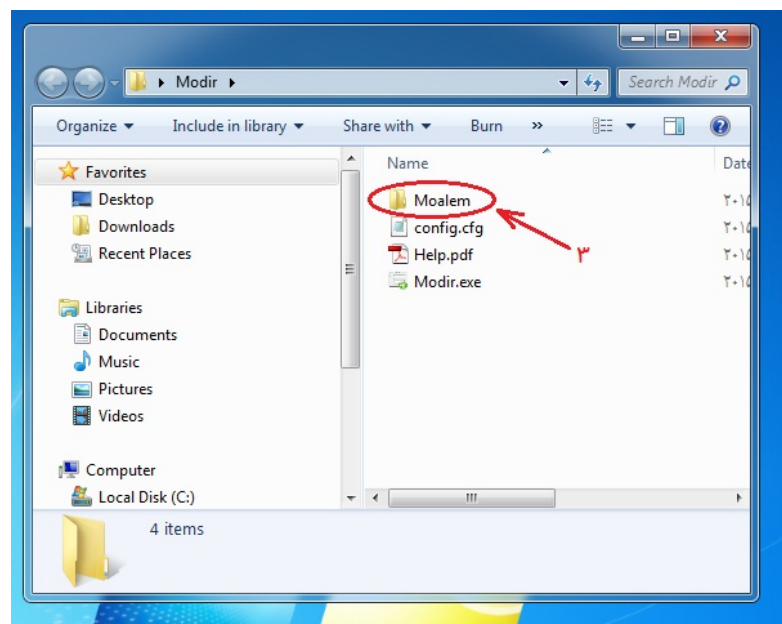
Modir

Search Modir

Organize ▾ Include in library ▾ Share with ▾ Burn »

Favorites
Desktop
Downloads
Recent Places

Libraries
Documents
Music
Pictures
Videos

Computer
Local Disk (C:)

| Name | Date |
|---|---|
| Moalem | ۲۰۱۵ |
| config.cfg | ۲۰۱۵ |
| Help.pdf | ۲۰۱۵ |
| Modir.exe | ۲۰۱۵ |

۳

4 items